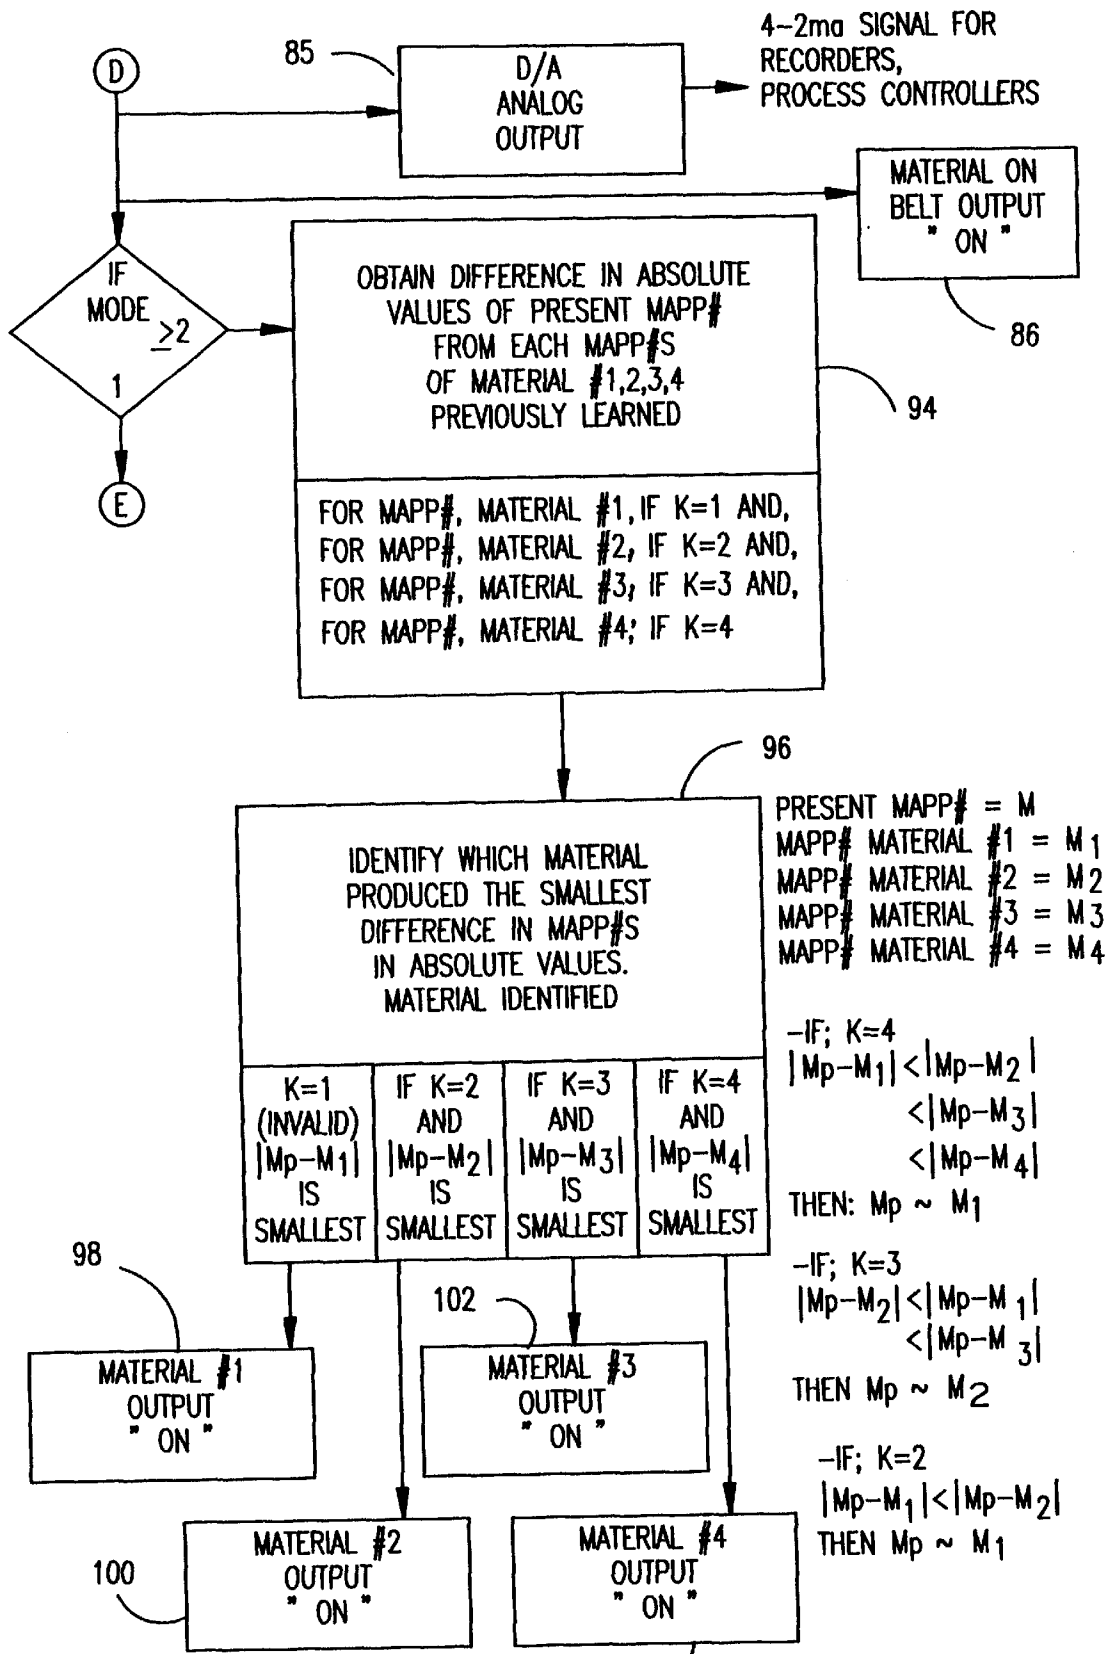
D

85

D/A ANALOG OUTPUT

4–2ma SIGNAL FOR RECORDERS, PROCESS CONTROLLERS

MATERIAL ON BELT OUTPUT " ON "

86

IF MODE $\geq 2$

1

E

OBTAIN DIFFERENCE IN ABSOLUTE VALUES OF PRESENT MAPP# FROM EACH MAPP#S OF MATERIAL #1,2,3,4 PREVIOUSLY LEARNED

94

FOR MAPP#, MATERIAL #1, IF K=1 AND,
FOR MAPP#, MATERIAL #2, IF K=2 AND,
FOR MAPP#, MATERIAL #3, IF K=3 AND,
FOR MAPP#, MATERIAL #4; IF K=4

96

IDENTIFY WHICH MATERIAL PRODUCED THE SMALLEST DIFFERENCE IN MAPP#S IN ABSOLUTE VALUES. MATERIAL IDENTIFIED

PRESENT MAPP# = M
MAPP# MATERIAL #1 = $M_1$
MAPP# MATERIAL #2 = $M_2$
MAPP# MATERIAL #3 = $M_3$
MAPP# MATERIAL #4 = $M_4$

| K=1 (INVALID) $\|Mp-M_1\|$ IS SMALLEST | IF K=2 AND $\|Mp-M_2\|$ IS SMALLEST | IF K=3 AND $\|Mp-M_3\|$ IS SMALLEST | IF K=4 AND $\|Mp-M_4\|$ IS SMALLEST |
|---|---|---|---|

–IF; K=4
$|Mp-M_1|<|Mp-M_2|$
$<|Mp-M_3|$
$<|Mp-M_4|$
THEN: $Mp \sim M_1$

–IF; K=3
$|Mp-M_2|<|Mp-M_1|$
$<|Mp-M_3|$
THEN $Mp \sim M_2$

–IF; K=2
$|Mp-M_1|<|Mp-M_2|$
THEN $Mp \sim M_1$

98

MATERIAL #1 OUTPUT " ON "

102

MATERIAL #3 OUTPUT " ON "

100

MATERIAL #2 OUTPUT " ON "

MATERIAL #4 OUTPUT " ON "